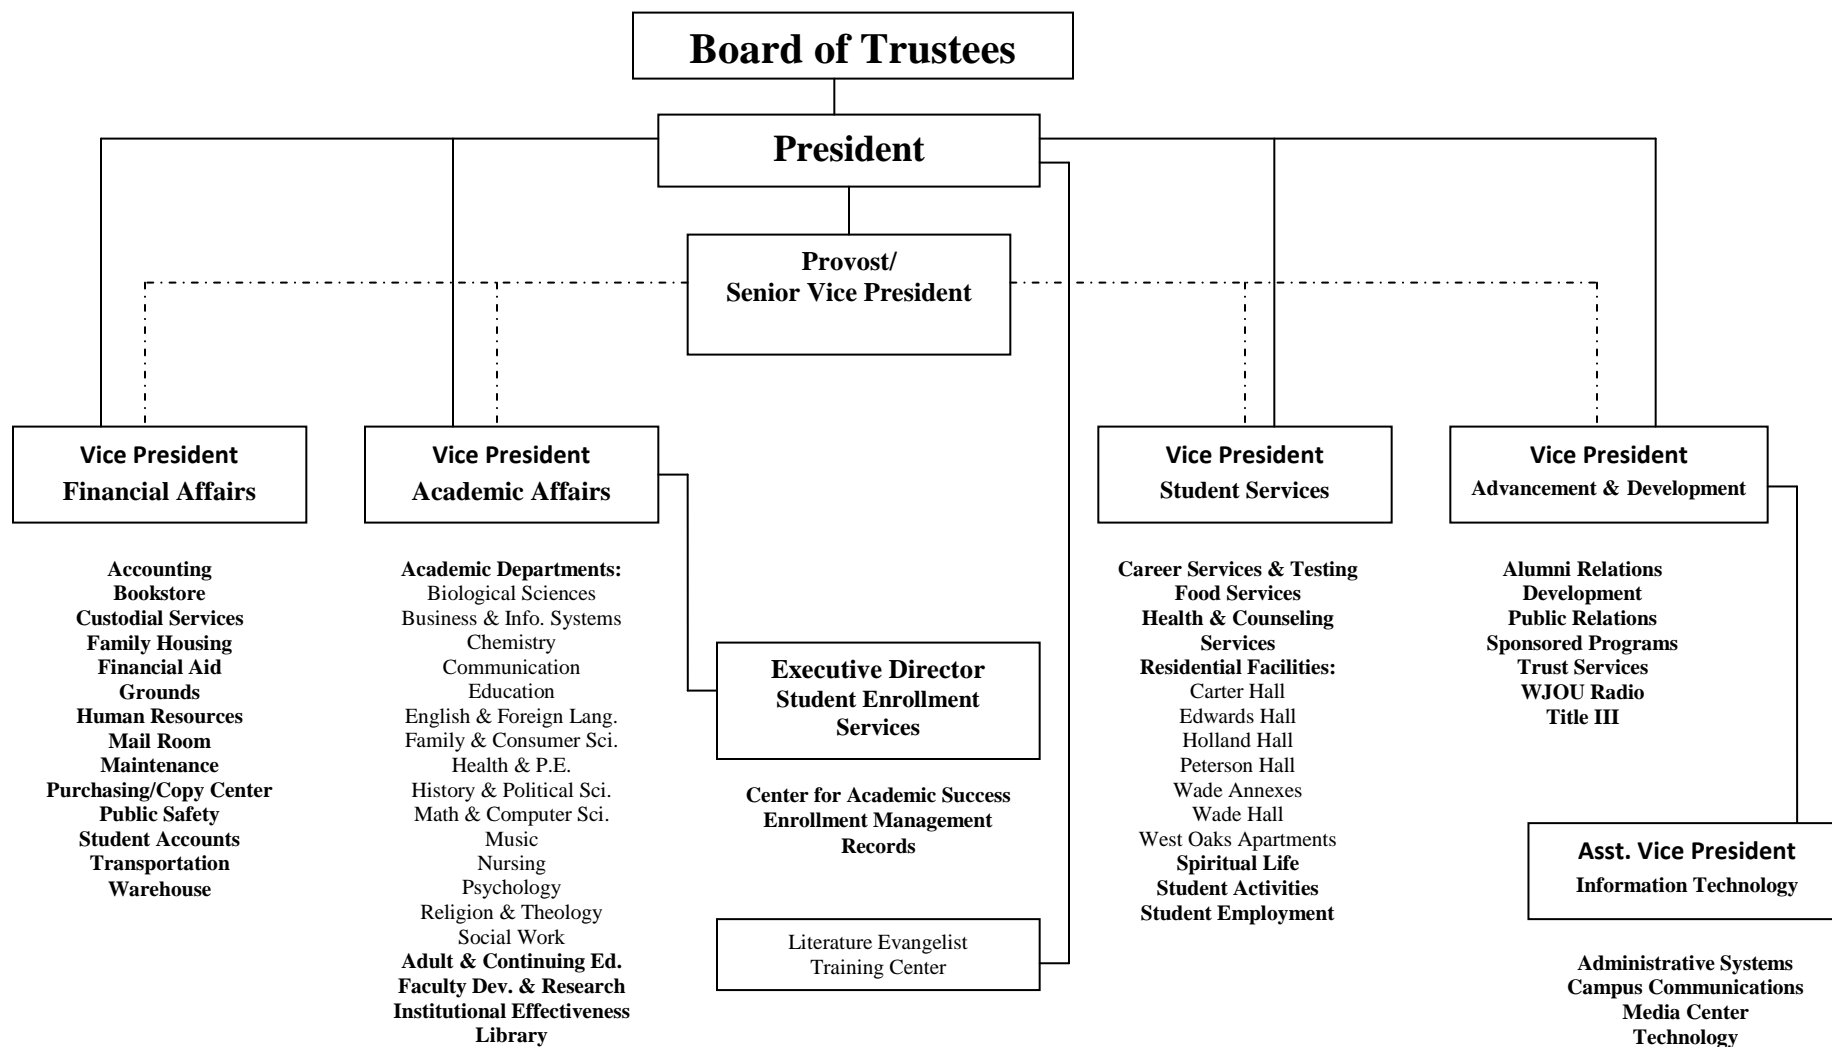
Board of Trustees

President

Provost/
Senior Vice President

Vice President
Financial Affairs

Accounting
Bookstore
Custodial Services
Family Housing
Financial Aid
Grounds
Human Resources
Mail Room
Maintenance
Purchasing/Copy Center
Public Safety
Student Accounts
Transportation
Warehouse

Vice President
Academic Affairs

Academic Departments:
Biological Sciences
Business & Info. Systems
Chemistry
Communication
Education
English & Foreign Lang.
Family & Consumer Sci.
Health & P.E.
History & Political Sci.
Math & Computer Sci.
Music
Nursing
Psychology
Religion & Theology
Social Work
Adult & Continuing Ed.
Faculty Dev. & Research
Institutional Effectiveness
Library

Executive Director
Student Enrollment Services

Center for Academic Success
Enrollment Management
Records

Literature Evangelist
Training Center

Vice President
Student Services

Career Services & Testing
Food Services
Health & Counseling Services
Residential Facilities:
Carter Hall
Edwards Hall
Holland Hall
Peterson Hall
Wade Annexes
Wade Hall
West Oaks Apartments
Spiritual Life
Student Activities
Student Employment

Vice President
Advancement & Development

Alumni Relations
Development
Public Relations
Sponsored Programs
Trust Services
WJOU Radio
Title III

Asst. Vice President
Information Technology

Administrative Systems
Campus Communications
Media Center
Technology